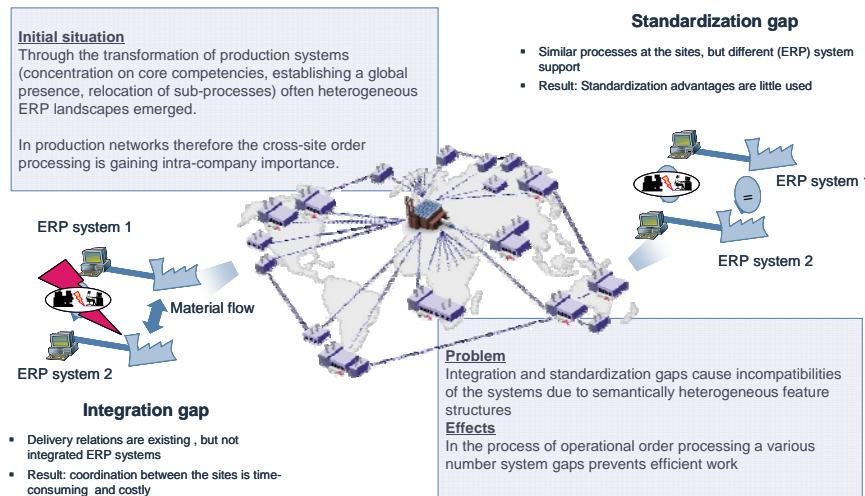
Initial situation
Through the transformation of production systems (concentration on core competencies, establishing a global presence, relocation of sub-processes) often heterogeneous ERP landscapes emerged.

In production networks therefore the cross-site order processing is gaining intra-company importance.

Standardization gap

- Similar processes at the sites, but different (ERP) system support
- Result: Standardization advantages are little used

ERP system 1

=

ERP system 2

ERP system 1

Material flow

ERP system 2

Integration gap

- Delivery relations are existing , but not integrated ERP systems
- Result: coordination between the sites is time-consuming and costly

Problem
Integration and standardization gaps cause incompatibilities of the systems due to semantically heterogeneous feature structures
Effects
In the process of operational order processing a various number system gaps prevents efficient work